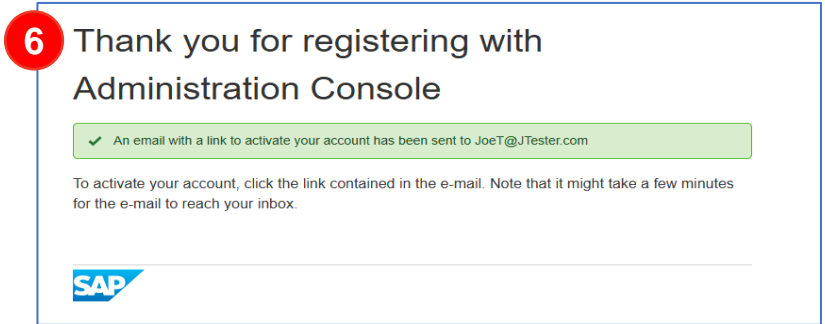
6

Thank you for registering with Administration Console

An email with a link to activate your account has been sent to JoeT@JTester.com

To activate your account, click the link contained in the e-mail. Note that it might take a few minutes for the e-mail to reach your inbox.

SAP